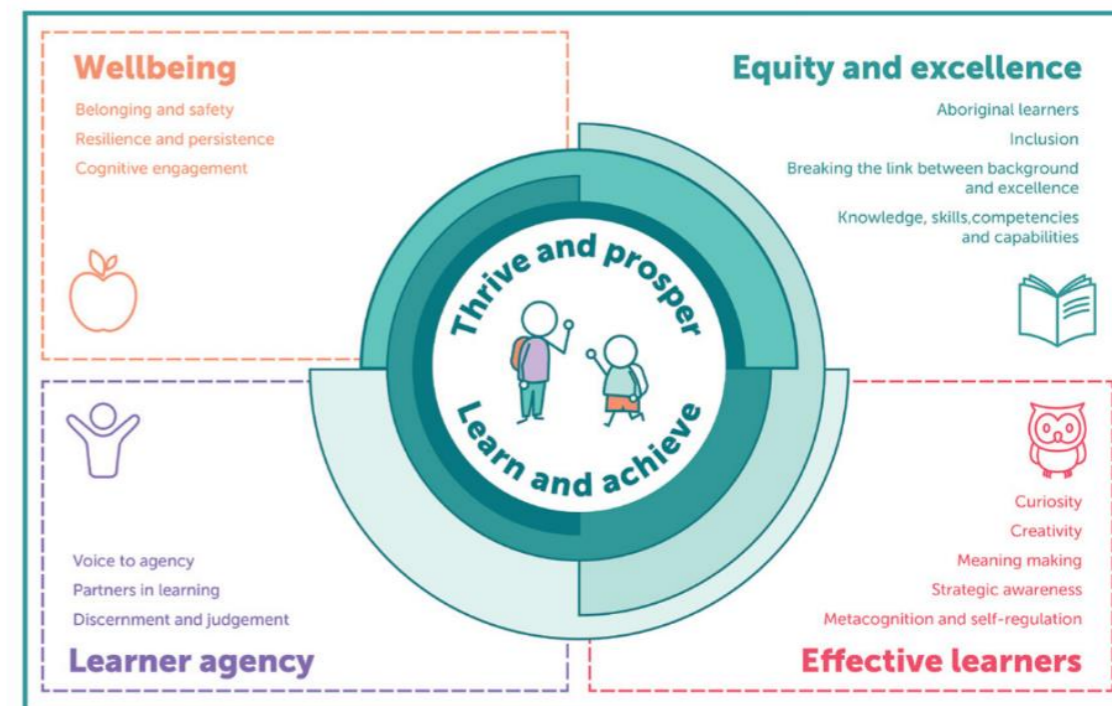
Wellbeing

Belonging and safety
Resilience and persistence
Cognitive engagement

Equity and excellence

Aboriginal learners
Inclusion
Breaking the link between background and excellence
Knowledge, skills,competencies and capabilities

Thrive and prosper

Learn and achieve

Voice to agency
Partners in learning
Discernment and judgement

Learner agency

Curiosity
Creativity
Meaning making
Strategic awareness
Metacognition and self-regulation

Effective learners